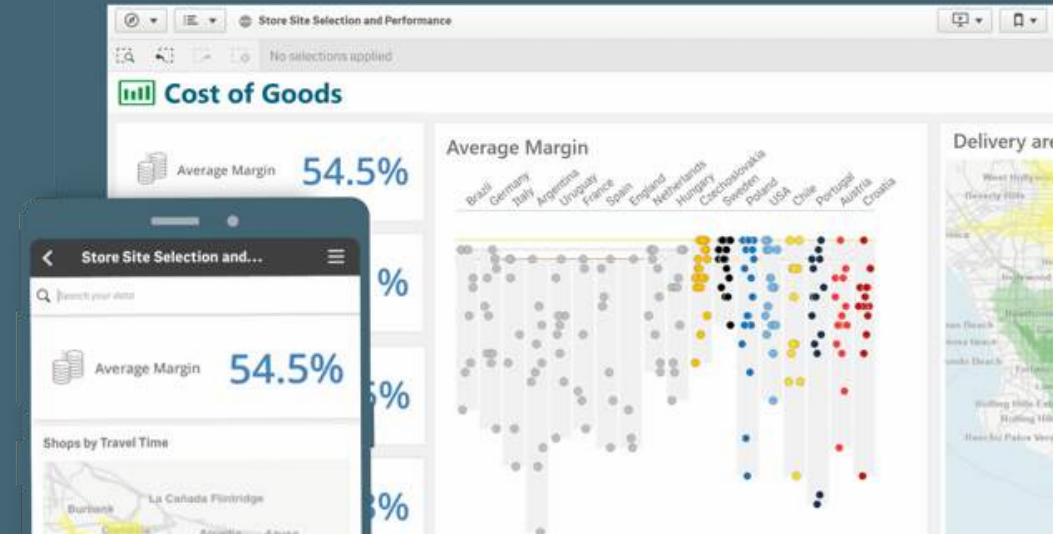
Store Site Selection and Performance

No selections applied

Cost of Goods

Average Margin 54.5%

%

%

%

Average Margin

Brazil Germany Italy Argentina Uruguay France Spain England Netherlands Hungary Czechoslovakia Sweden Poland USA Chile Portugal Austria Croatia

Delivery are

West Hollywood
Beverly Hills

Store Site Selection and...

Search your data

Average Margin 54.5%

Shops by Travel Time

Burbank
La Cañada Flintridge